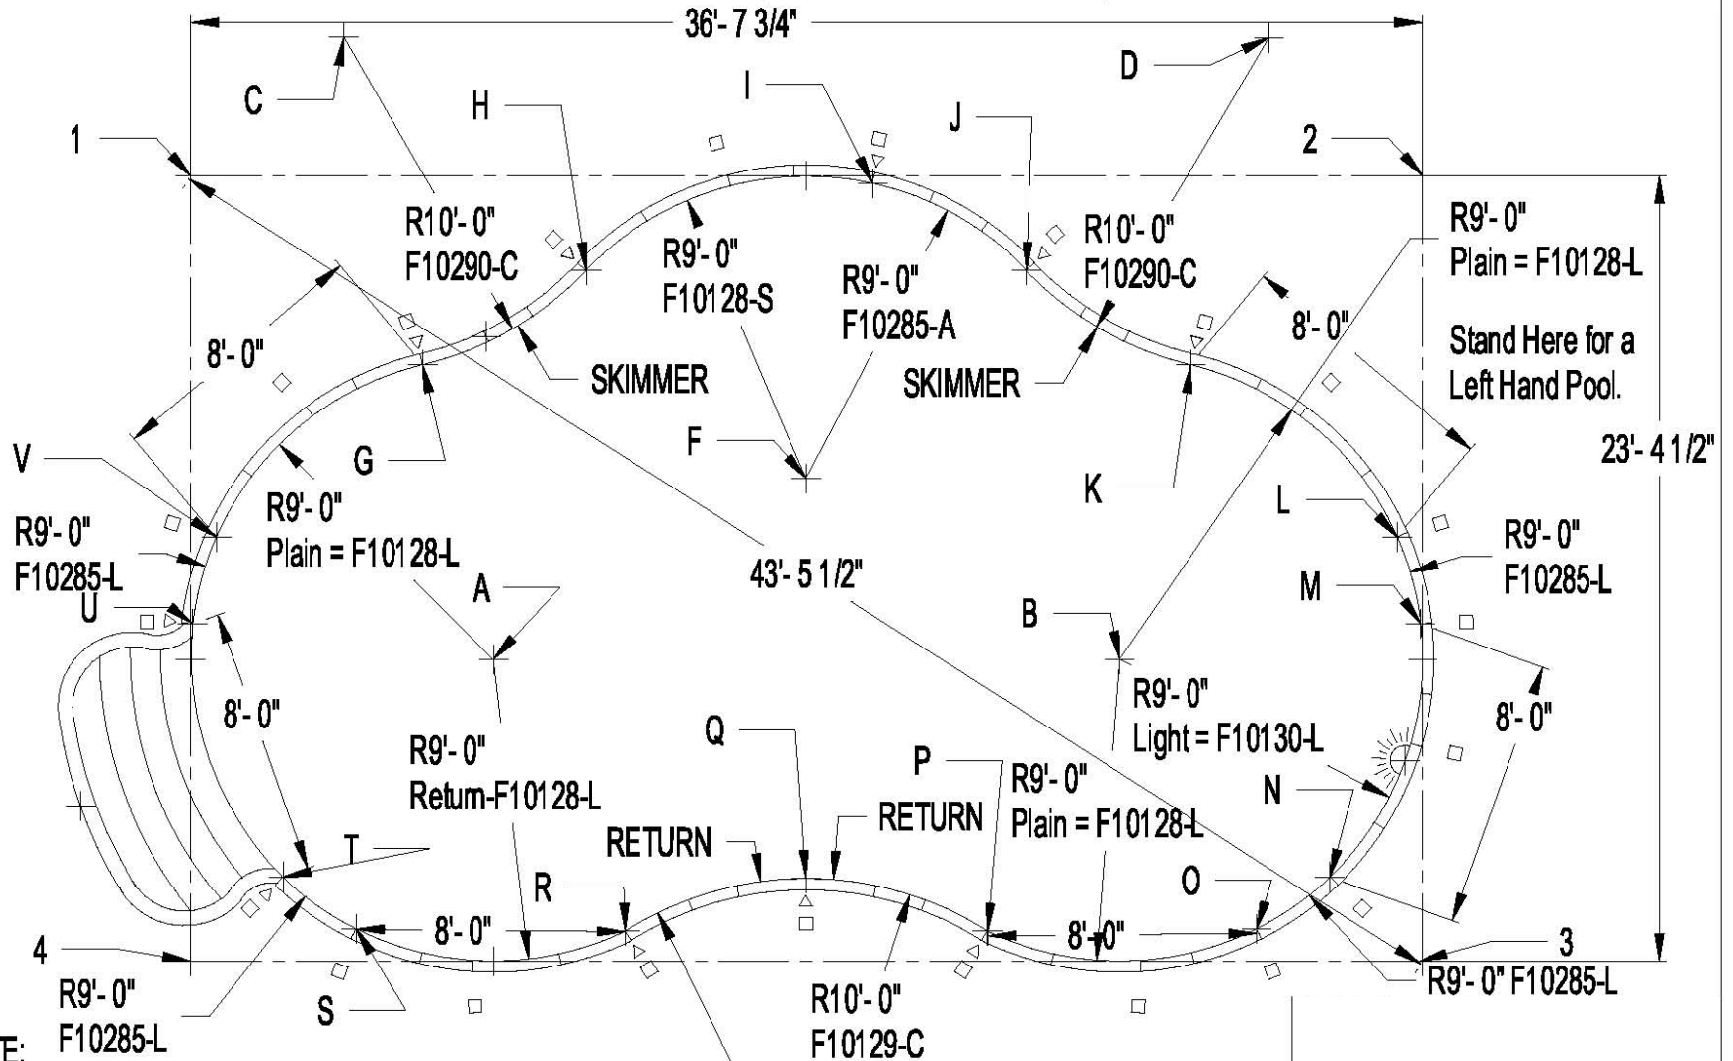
36'- 7 3/4"

C
H
I
D
J
1
2

R10'- 0"
F10290-C
R9'- 0"
F10128-S
R9'- 0"
F10285-A
R10'- 0"
F10290-C
R9'- 0"
Plain = F10128-L

Stand Here for a Left Hand Pool.

8'- 0"
8'- 0"
SKIMMER
SKIMMER

V
G
F
K
23'- 4 1/2"

R9'- 0"
F10285-L
R9'- 0"
Plain = F10128-L
A
43'- 5 1/2"
L
R9'- 0"
F10285-L
U
M
B

8'- 0"
R9'- 0"
Light = F10130-L
8'- 0"

Q
R9'- 0"
Return-F10128-L
P
R9'- 0"
Plain = F10128-L
RETURN
RETURN
N
T
R
O
8'- 0"
8'- 0"
4
3
R9'- 0" F10285-L
R9'- 0"
F10285-L
S
R10'- 0"
F10129-C
E: